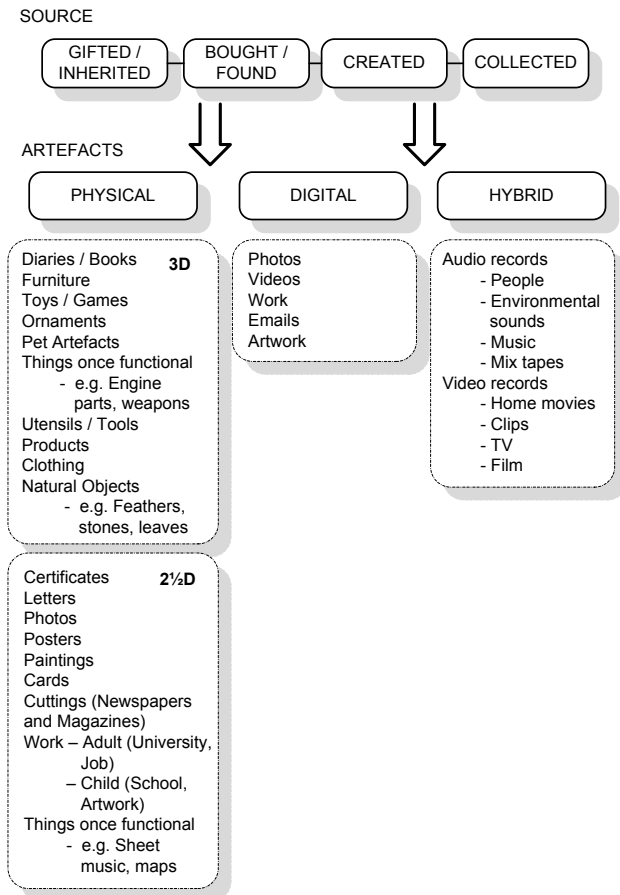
SOURCE

GIFTED / INHERITED

BOUGHT / FOUND

CREATED

COLLECTED

ARTEFACTS

PHYSICAL

DIGITAL

HYBRID

Diaries / Books
3D
Furniture
Toys / Games
Ornaments
Pet Artefacts
Things once functional
- e.g. Engine parts, weapons
Utensils / Tools
Products
Clothing
Natural Objects
- e.g. Feathers, stones, leaves

Certificates
2½D
Letters
Photos
Posters
Paintings
Cards
Cuttings (Newspapers and Magazines)
Work – Adult (University, Job)
– Child (School, Artwork)
Things once functional
- e.g. Sheet music, maps

Photos
Videos
Work
Emails
Artwork

Audio records
- People
- Environmental sounds
- Music
- Mix tapes
Video records
- Home movies
- Clips
- TV
- Film